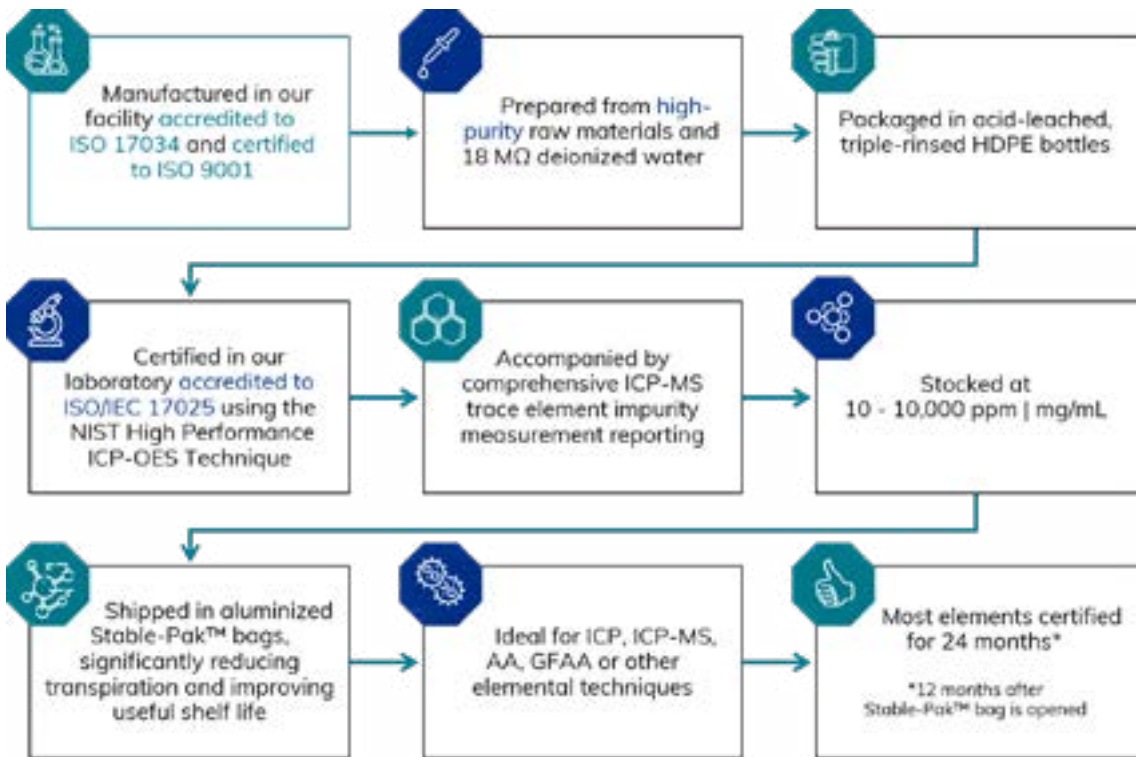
Manufactured in our facility accredited to ISO 17034 and certified to ISO 9001

Prepared from high-purity raw materials and 18 MΩ deionized water

Packaged in acid-leached, triple-rinsed HDPE bottles

Certified in our laboratory accredited to ISO/IEC 17025 using the NIST High Performance ICP-OES Technique

Accompanied by comprehensive ICP-MS trace element impurity measurement reporting

Stocked at 10 - 10,000 ppm | mg/mL

Shipped in aluminized Stable-Pak™ bags, significantly reducing transpiration and improving useful shelf life

Ideal for ICP, ICP-MS, AA, GFAA or other elemental techniques

Most elements certified for 24 months*

*12 months after Stable-Pak™ bag is opened